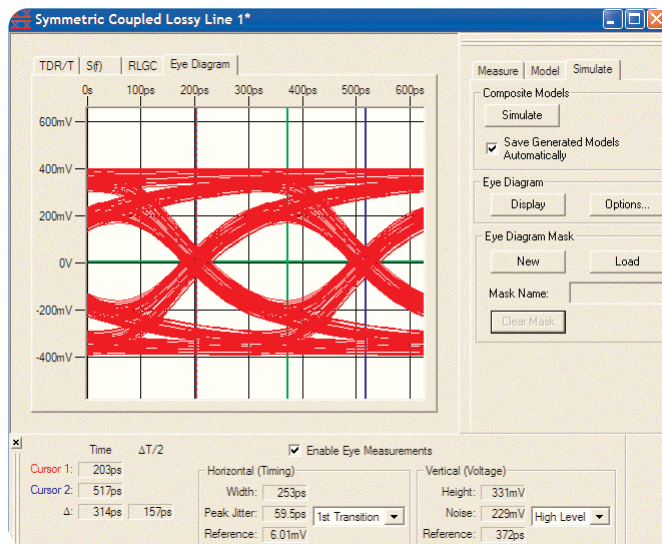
Symmetric Coupled Lossy Line 1*

TDR/T | S(f) | RLGC | Eye Diagram

0s 100ps 200ps 300ps 400ps 500ps 600ps

600mV
400mV
200mV
0V
-200mV
-400mV

Measure | Model | Simulate

Composite Models
Simulate
☑ Save Generated Models Automatically

Eye Diagram
Display
Options...

Eye Diagram Mask
New
Load
Mask Name:
Clear Mask

×
Time ΔT/2
☑ Enable Eye Measurements
Cursor 1: 203ps
Cursor 2: 517ps
Δ: 314ps 157ps

Horizontal (Timing)
Width: 253ps
Peak Jitter: 59.5ps 1st Transition
Reference: 6.01mV

Vertical (Voltage)
Height: 331mV
Noise: 229mV High Level
Reference: 372ps